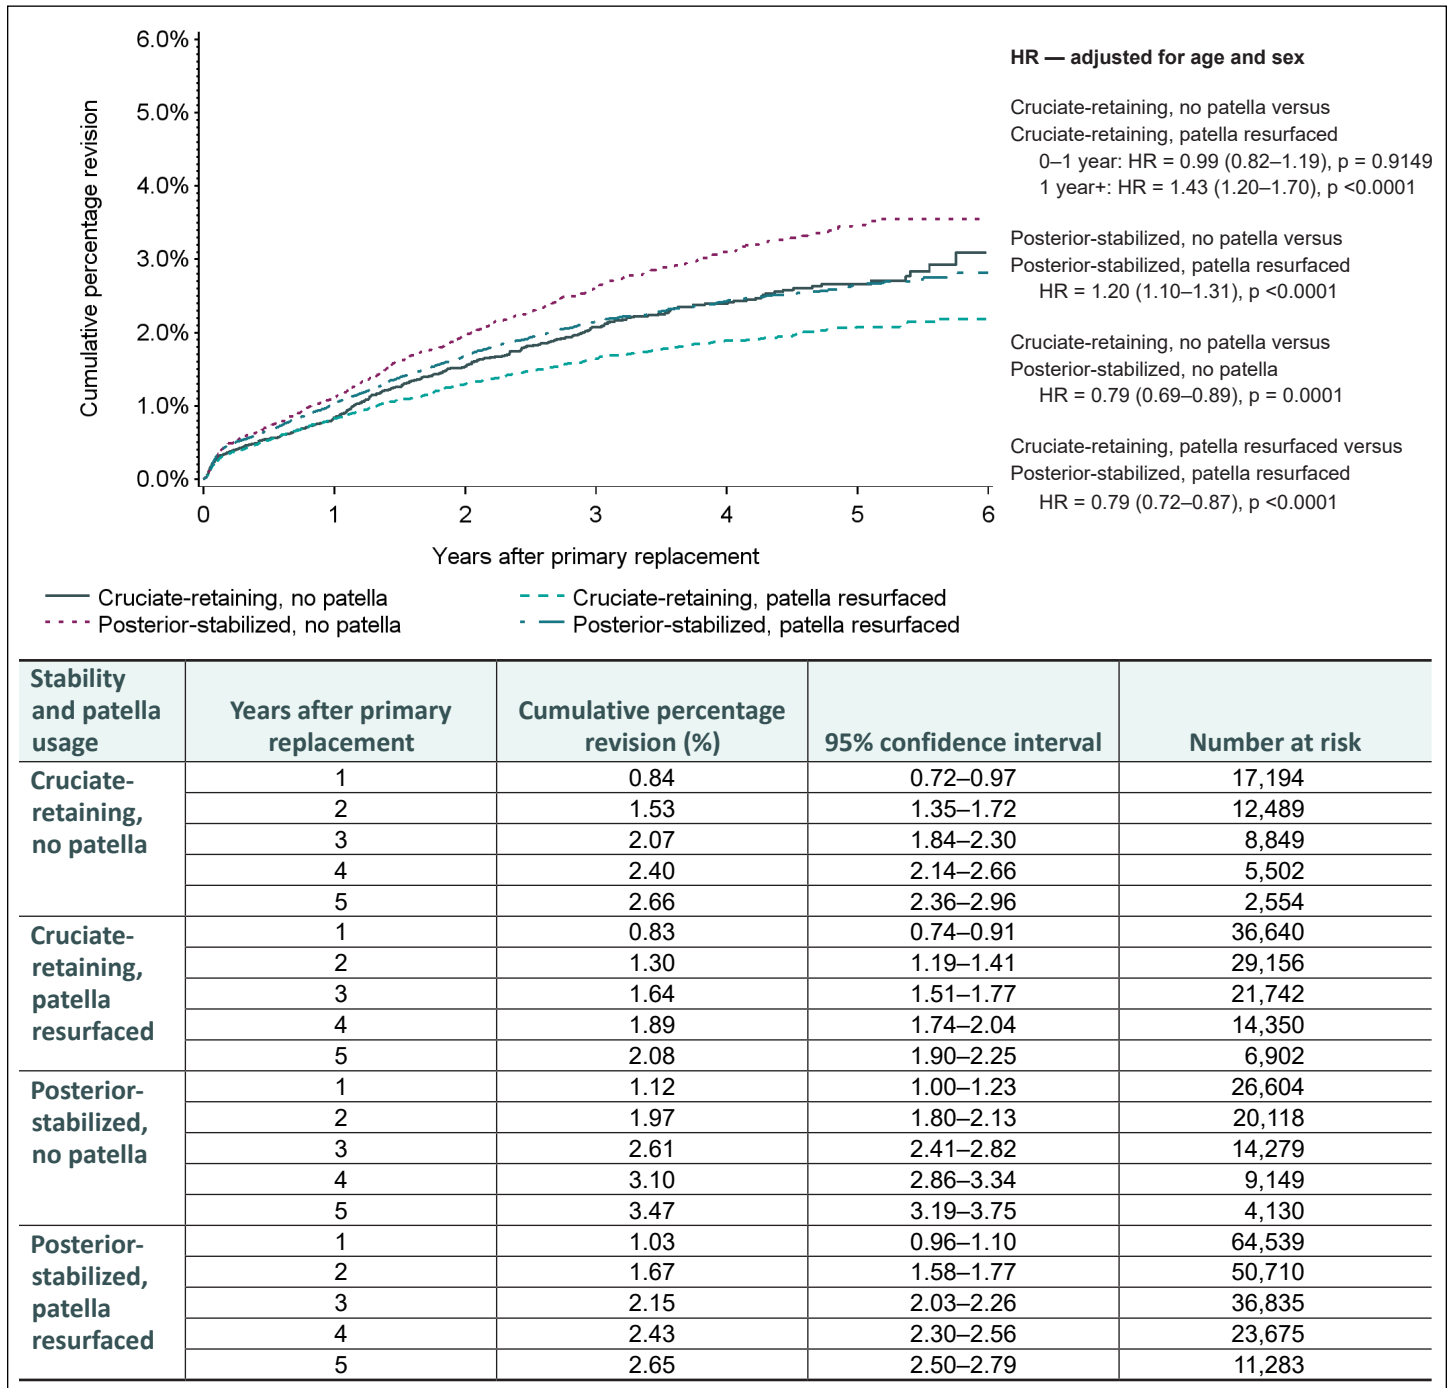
6.0%
5.0%
4.0%
3.0%
2.0%
1.0%
0.0%

Cumulative percentage revision

0 1 2 3 4 5 6

Years after primary replacement

HR — adjusted for age and sex

Cruciate-retaining, no patella versus Cruciate-retaining, patella resurfaced
0–1 year: HR = 0.99 (0.82–1.19), p = 0.9149
1 year+: HR = 1.43 (1.20–1.70), p <0.0001

Posterior-stabilized, no patella versus Posterior-stabilized, patella resurfaced
HR = 1.20 (1.10–1.31), p <0.0001

Cruciate-retaining, no patella versus Posterior-stabilized, no patella
HR = 0.79 (0.69–0.89), p = 0.0001

Cruciate-retaining, patella resurfaced versus Posterior-stabilized, patella resurfaced
HR = 0.79 (0.72–0.87), p <0.0001

Cruciate-retaining, no patella
Posterior-stabilized, no patella
Cruciate-retaining, patella resurfaced
Posterior-stabilized, patella resurfaced

| Stability and patella usage | Years after primary replacement | Cumulative percentage revision (%) | 95% confidence interval | Number at risk |
|---|---|---|---|---|
| Cruciate-retaining, no patella | 1 | 0.84 | 0.72–0.97 | 17,194 |
| | 2 | 1.53 | 1.35–1.72 | 12,489 |
| | 3 | 2.07 | 1.84–2.30 | 8,849 |
| | 4 | 2.40 | 2.14–2.66 | 5,502 |
| | 5 | 2.66 | 2.36–2.96 | 2,554 |
| Cruciate-retaining, patella resurfaced | 1 | 0.83 | 0.74–0.91 | 36,640 |
| | 2 | 1.30 | 1.19–1.41 | 29,156 |
| | 3 | 1.64 | 1.51–1.77 | 21,742 |
| | 4 | 1.89 | 1.74–2.04 | 14,350 |
| | 5 | 2.08 | 1.90–2.25 | 6,902 |
| Posterior-stabilized, no patella | 1 | 1.12 | 1.00–1.23 | 26,604 |
| | 2 | 1.97 | 1.80–2.13 | 20,118 |
| | 3 | 2.61 | 2.41–2.82 | 14,279 |
| | 4 | 3.10 | 2.86–3.34 | 9,149 |
| | 5 | 3.47 | 3.19–3.75 | 4,130 |
| Posterior-stabilized, patella resurfaced | 1 | 1.03 | 0.96–1.10 | 64,539 |
| | 2 | 1.67 | 1.58–1.77 | 50,710 |
| | 3 | 2.15 | 2.03–2.26 | 36,835 |
| | 4 | 2.43 | 2.30–2.56 | 23,675 |
| | 5 | 2.65 | 2.50–2.79 | 11,283 |